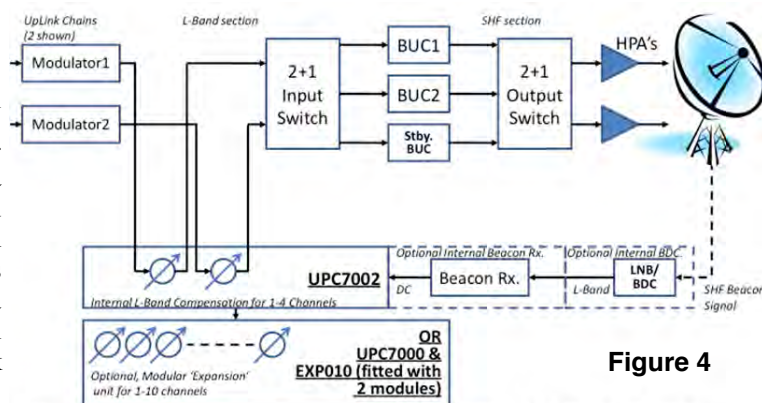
UpLink Chains (2 shown)

L-Band section

SHF section

Modulator1

Modulator2

2+1 Input Switch

BUC1

BUC2

Stby. BUC

2+1 Output Switch

HPA's

UPC7002

Optional Internal Beacon Rx.

Beacon Rx.

DC

Optional Internal BDC.

LNB/ BDC

L-Band

SHF Beacon Signal

Internal L-Band Compensation for 1-4 Channels

Optional, Modular 'Expansion' unit for 1-10 channels

OR UPC7000 & EXP010 (fitted with 2 modules)

Figure 4